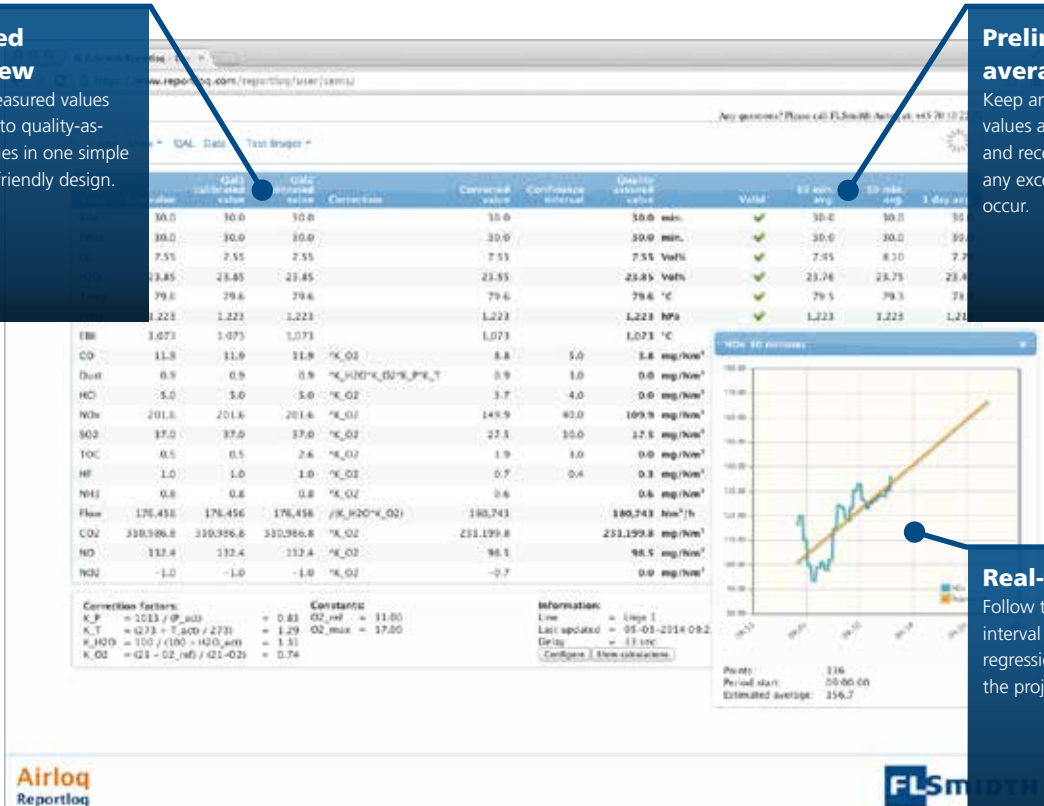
ed
ew
easured values
to quality-as-
es in one simple
riendly design.

Prelir
avera
Keep an
values a
and reco
any exce
occur.

www.reportlog.com/reportlog/user/cems/

Any questions? Please call FLSmidth Airtech at +45 70 10 22

QAL Data Test trigger

| | value | QAL1 calibrated value | QAL2 assured value | Correction | Corrected value | Confidence interval | Quality assured value | | Valid | 10 min avg. | 30 min avg. | 1 day avg |
|---|---|---|---|---|---|---|---|---|---|---|---|---|
| | 30.0 | 30.0 | 30.0 | | 30.0 | | 30.0 | min. | ✔ | 30.0 | 30.0 | 30 |
| | 30.0 | 30.0 | 30.0 | | 30.0 | | 30.0 | min. | ✔ | 30.0 | 30.0 | 30 |
| | 7.55 | 7.55 | 7.55 | | 7.55 | | 7.55 | Vol% | ✔ | 7.95 | 8.10 | 7.7 |
| | 23.85 | 23.85 | 23.85 | | 23.55 | | 23.85 | Vol% | ✔ | 23.76 | 23.75 | 23.4 |
| | 79.6 | 79.6 | 79.6 | | 79.6 | | 79.6 | °C | ✔ | 79.5 | 79.3 | 78 |
| | 1,223 | 1,223 | 1,223 | | 1,223 | | 1,223 | hPa | ✔ | 1,223 | 1,223 | 1,21 |
| EBI | 1,073 | 1,073 | 1,073 | | 1,073 | | 1,073 | °C | | | | |
| CO | 11.9 | 11.9 | 11.9 | *K_O2 | 8.8 | 5.0 | 3.8 | mg/Nm³ | | | | |
| Dust | 0.9 | 0.9 | 0.9 | *K_H2O*K_O2*K_P*K_T | 0.9 | 1.0 | 0.0 | mg/Nm³ | | | | |
| HCl | 5.0 | 5.0 | 5.0 | *K_O2 | 3.7 | 4.0 | 0.0 | mg/Nm³ | | | | |
| NOx | 201.6 | 201.6 | 201.6 | *K_O2 | 149.9 | 40.0 | 109.9 | mg/Nm³ | | | | |
| SO2 | 37.0 | 37.0 | 37.0 | *K_O2 | 27.5 | 10.0 | 17.5 | mg/Nm³ | | | | |
| TOC | 0.5 | 0.5 | 2.6 | *K_O2 | 1.9 | 3.0 | 0.0 | mg/Nm³ | | | | |
| HF | 1.0 | 1.0 | 1.0 | *K_O2 | 0.7 | 0.4 | 0.3 | mg/Nm³ | | | | |
| NH3 | 0.8 | 0.8 | 0.8 | *K_O2 | 0.6 | | 0.6 | mg/Nm³ | | | | |
| Flow | 176,456 | 176,456 | 176,456 | /(K_H2O*K_O2) | 180,743 | | 180,743 | Nm³/h | | | | |
| CO2 | 310,986.8 | 310,986.8 | 310,986.8 | *K_O2 | 231,199.8 | | 231,199.8 | mg/Nm³ | | | | |
| NO | 132.4 | 132.4 | 132.4 | *K_O2 | 98.5 | | 98.5 | mg/Nm³ | | | | |
| NO2 | -1.0 | -1.0 | -1.0 | *K_O2 | -0.7 | | 0.0 | mg/Nm³ | | | | |

Correction factors:
K_P = 1013 / (P_act) = 0.83
K_T = (273 + T_act) / 273) = 1.29
K_H2O = 100 / (100 - H2O_am) = 1.31
K_O2 = (21 - O2_ref) / (21-O2) = 0.74

Constants:
O2_ref = 11.00
O2_max = 17.00

Information:
Line = Linje 1
Last updated = 05-03-2014 09:2
Delay = 13 sec
Configure Show calculations

NOx 30 minutes

Points: 116
Period start: 00:00:00
Estimated average: 156.7

Real-
Follow t
interval
regressi
the proj

Airloq
Reportlog

FLSmidth